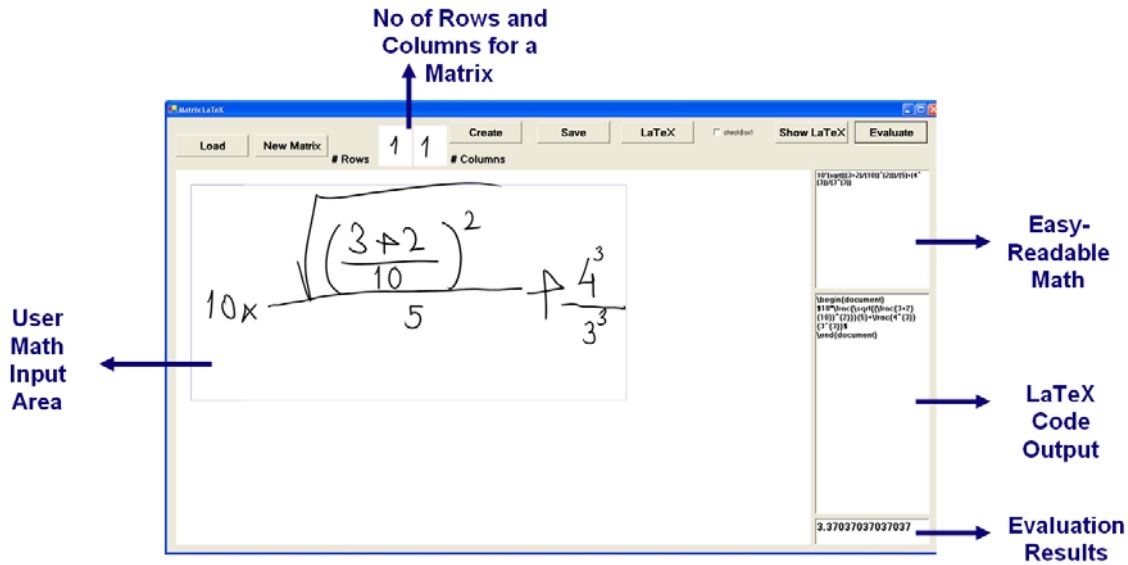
No of Rows and Columns for a Matrix

Matrix LaTeX

Load

New Matrix

# Rows

1 1

Create

# Columns

Save

LaTeX

checkBox1

Show LaTeX

Evaluate

$10 \times \frac{\sqrt{\left(\frac{3+2}{10}\right)^2}}{5} + \frac{4^3}{3^3}$

10*(sqrt((3+2)/(10)^(2))/(5))+(4^(3)/(3^(3)))

\begin{document}
$10*\frac{\sqrt{(\frac{3+2}{10})^{2}}}{5}+\frac{4^{3}}{3^{3}}$
\end{document}

3.37037037037037

Easy-Readable Math

User Math Input Area

LaTeX Code Output

Evaluation Results